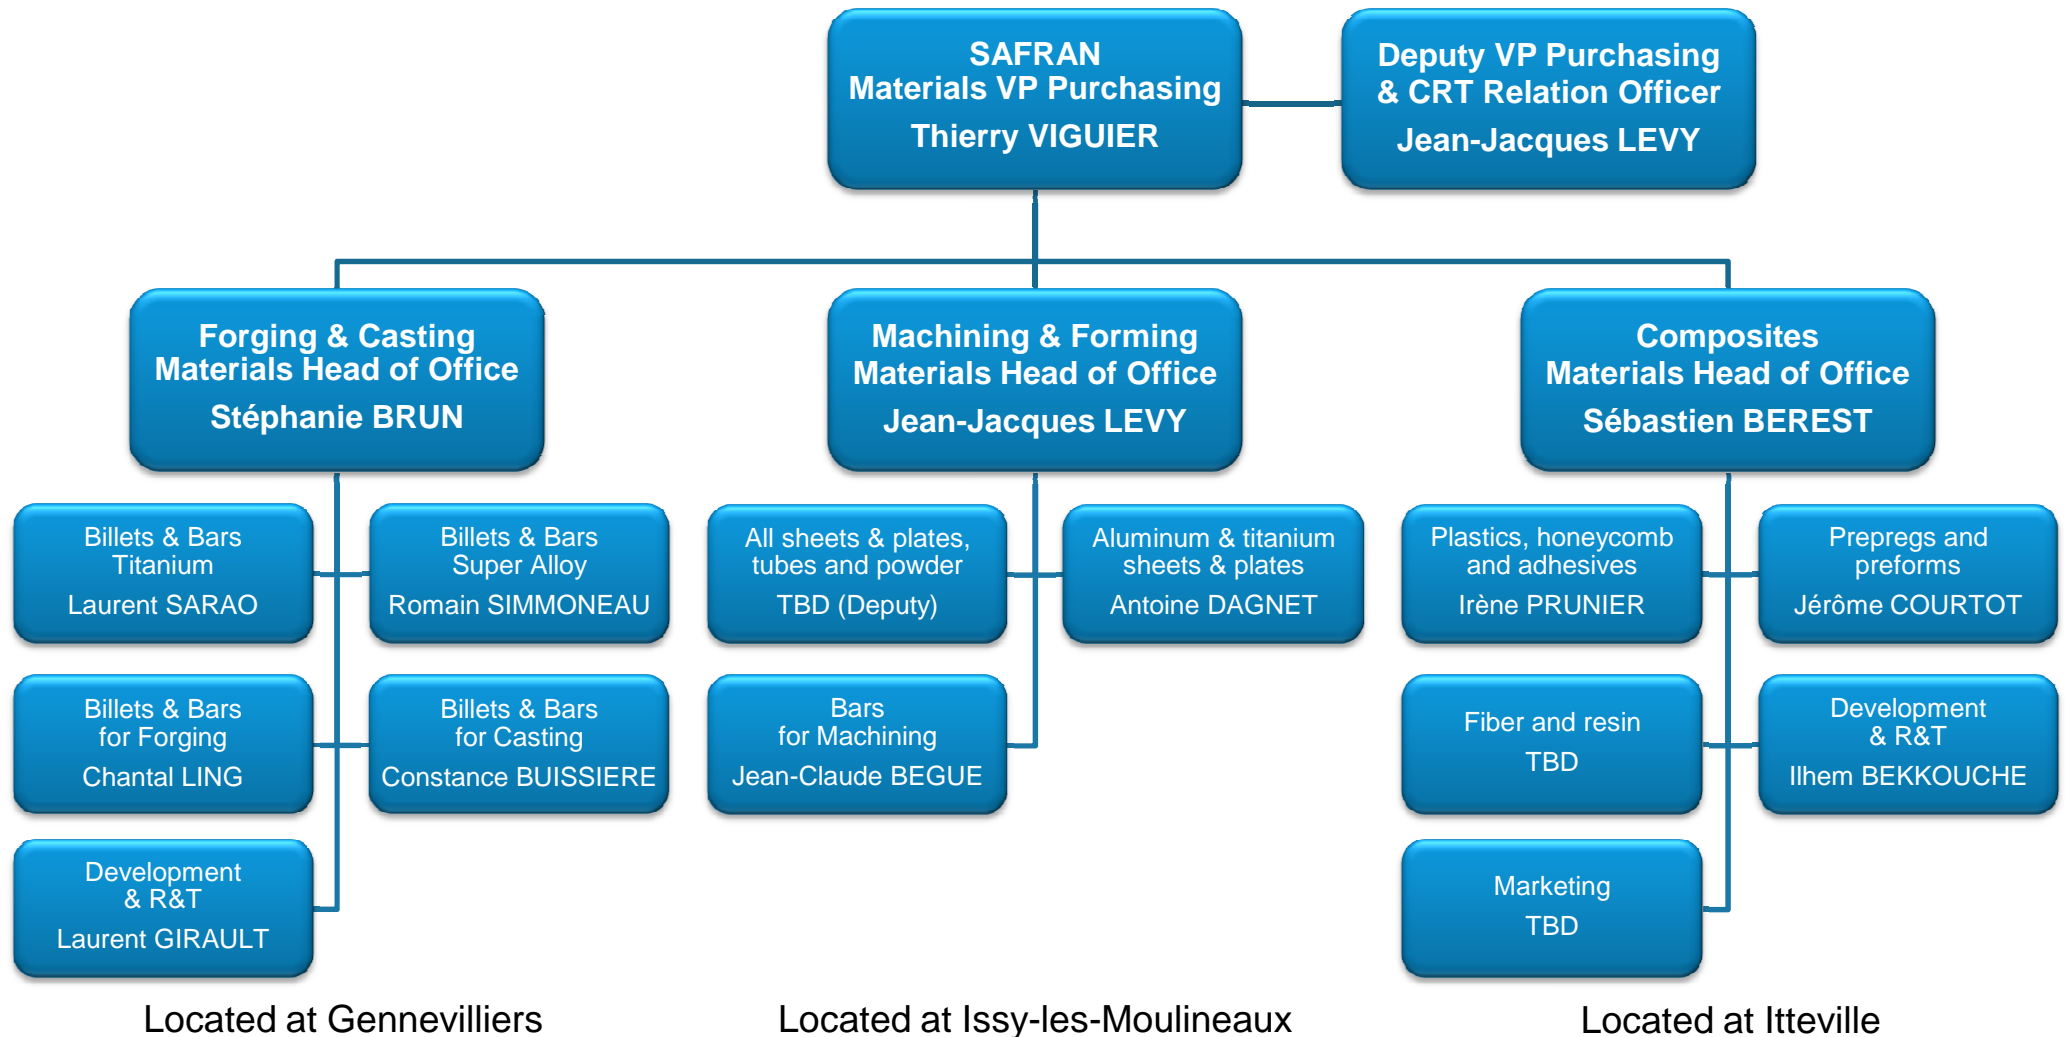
SAFRAN
Materials VP Purchasing
Thierry VIGUIER

Deputy VP Purchasing & CRT Relation Officer
Jean-Jacques LEVY

Forging & Casting
Materials Head of Office
Stéphanie BRUN

Billets & Bars
Titanium
Laurent SARAO

Billets & Bars
Super Alloy
Romain SIMMONEAU

Billets & Bars
for Forging
Chantal LING

Billets & Bars
for Casting
Constance BUISSIERE

Development
& R&T
Laurent GIRAULT

Machining & Forming
Materials Head of Office
Jean-Jacques LEVY

All sheets & plates, tubes and powder
TBD (Deputy)

Aluminum & titanium sheets & plates
Antoine DAGNET

Bars
for Machining
Jean-Claude BEGUE

Composites
Materials Head of Office
Sébastien BEREST

Plastics, honeycomb and adhesives
Irène PRUNIER

Prepregs and preforms
Jérôme COURTOT

Fiber and resin
TBD

Development
& R&T
Ilhem BEKKOUCHE

Marketing
TBD

Located at Gennevilliers

Located at Issy-les-Moulineaux

Located at Itteville